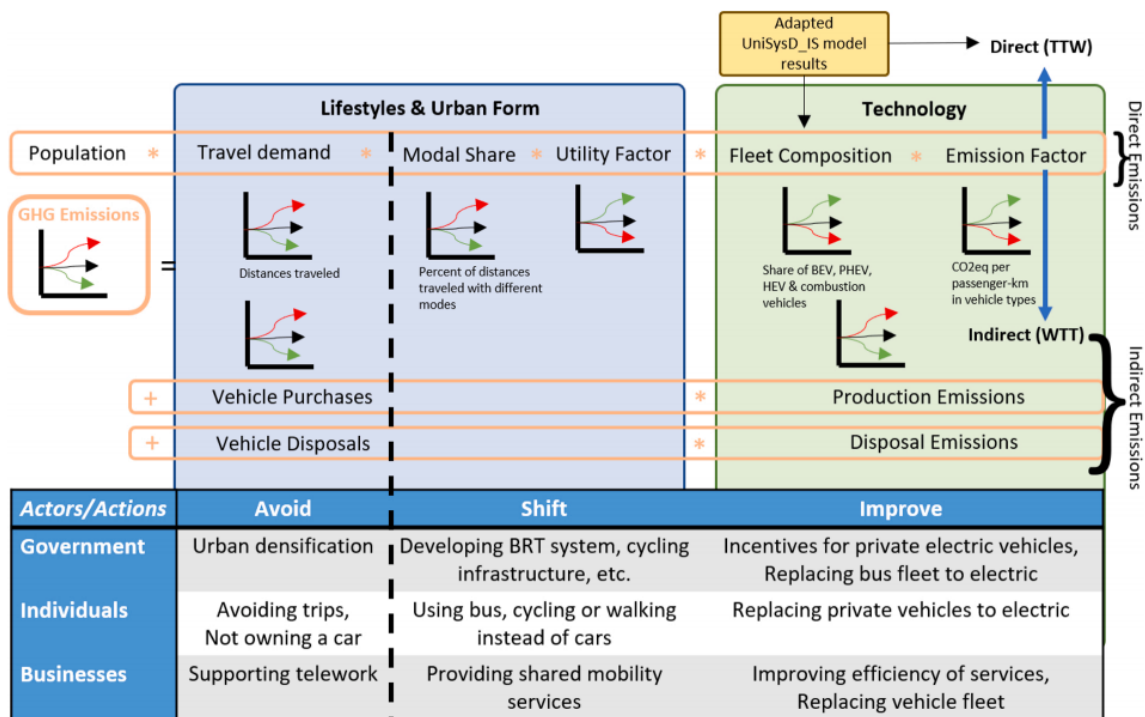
Adapted UniSysD_IS model results

Direct (TTW)

Lifestyles & Urban Form

Technology

Direct Emissions

Population * Travel demand * Modal Share * Utility Factor * Fleet Composition * Emission Factor

GHG Emissions

=

Distances traveled

Percent of distances traveled with different modes

Share of BEV, PHEV, HEV & combustion vehicles

CO2eq per passenger-km in vehicle types

Indirect (WTT)

Indirect Emissions

+ Vehicle Purchases * Production Emissions

+ Vehicle Disposals * Disposal Emissions

| Actors/Actions | Avoid | Shift | Improve |
|---|---|---|---|
| Government | Urban densification | Developing BRT system, cycling infrastructure, etc. | Incentives for private electric vehicles, Replacing bus fleet to electric |
| Individuals | Avoiding trips, Not owning a car | Using bus, cycling or walking instead of cars | Replacing private vehicles to electric |
| Businesses | Supporting telework | Providing shared mobility services | Improving efficiency of services, Replacing vehicle fleet |